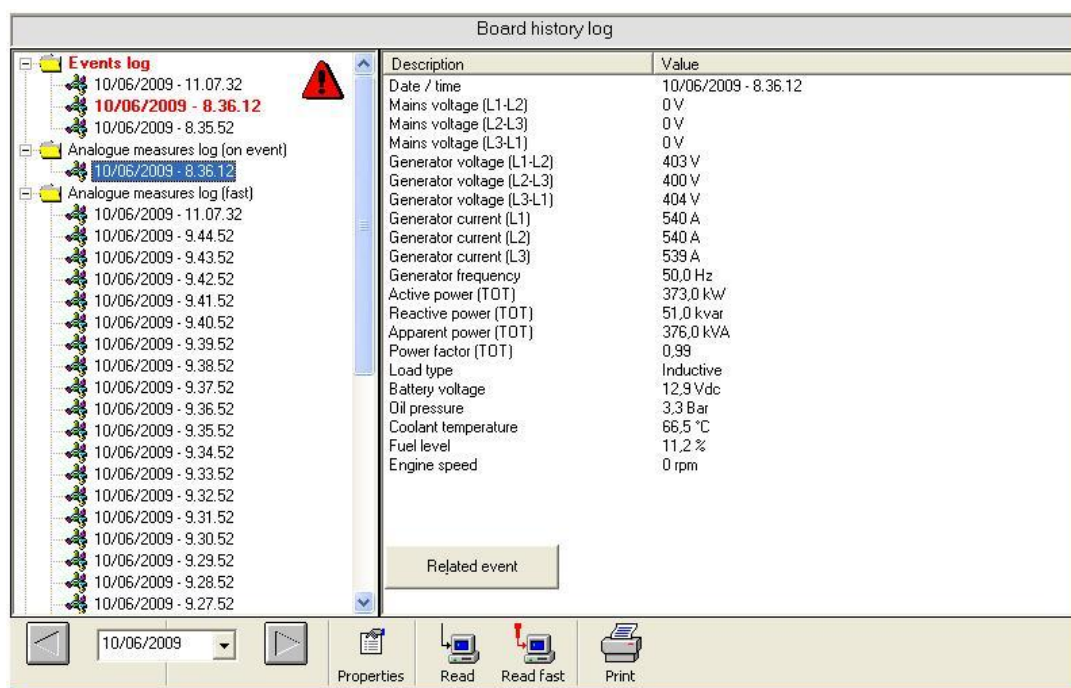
Board history log

Events log
10/06/2009 - 11.07.32
10/06/2009 - 8.36.12
10/06/2009 - 8.35.52
Analogue measures log (on event)
10/06/2009 - 8.36.12
Analogue measures log (fast)
10/06/2009 - 11.07.32
10/06/2009 - 9.44.52
10/06/2009 - 9.43.52
10/06/2009 - 9.42.52
10/06/2009 - 9.41.52
10/06/2009 - 9.40.52
10/06/2009 - 9.39.52
10/06/2009 - 9.38.52
10/06/2009 - 9.37.52
10/06/2009 - 9.36.52
10/06/2009 - 9.35.52
10/06/2009 - 9.34.52
10/06/2009 - 9.33.52
10/06/2009 - 9.32.52
10/06/2009 - 9.31.52
10/06/2009 - 9.30.52
10/06/2009 - 9.29.52
10/06/2009 - 9.28.52
10/06/2009 - 9.27.52

| Description | Value |
|---|---|
| Date / time | 10/06/2009 - 8.36.12 |
| Mains voltage (L1-L2) | 0 V |
| Mains voltage (L2-L3) | 0 V |
| Mains voltage (L3-L1) | 0 V |
| Generator voltage (L1-L2) | 403 V |
| Generator voltage (L2-L3) | 400 V |
| Generator voltage (L3-L1) | 404 V |
| Generator current (L1) | 540 A |
| Generator current (L2) | 540 A |
| Generator current (L3) | 539 A |
| Generator frequency | 50,0 Hz |
| Active power (TOT) | 373,0 kW |
| Reactive power (TOT) | 51,0 kvar |
| Apparent power (TOT) | 376,0 kVA |
| Power factor (TOT) | 0,99 |
| Load type | Inductive |
| Battery voltage | 12,9 Vdc |
| Oil pressure | 3,3 Bar |
| Coolant temperature | 66,5 °C |
| Fuel level | 11,2 % |
| Engine speed | 0 rpm |

Related event

10/06/2009

Properties Read Read fast Print